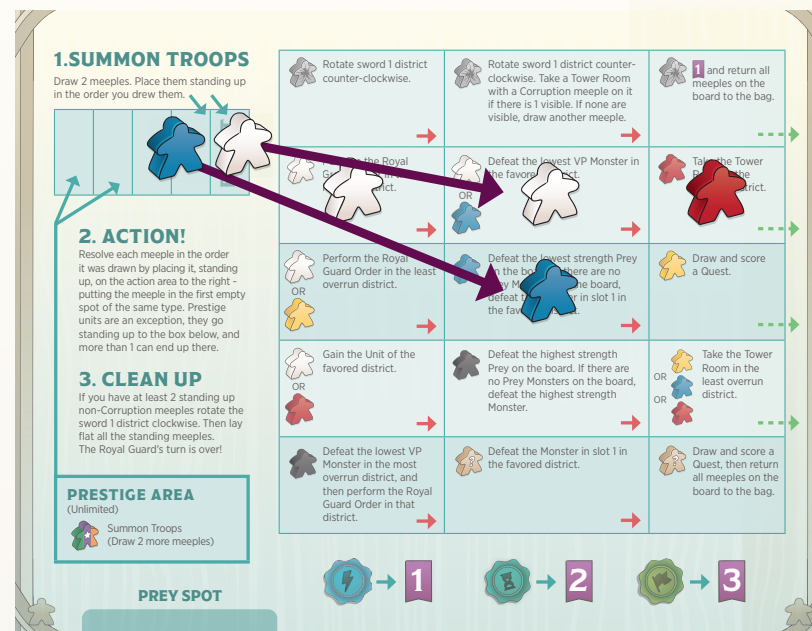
1.SUMMON TROOPS
Draw 2 meeples. Place them standing up in the order you drew them.

2. ACTION!
Resolve each meeple in the order it was drawn by placing it, standing up, on the action area to the right - putting the meeple in the first empty spot of the same type. Prestige units are an exception, they go standing up to the box below, and more than 1 can end up there.

3. CLEAN UP
If you have at least 2 standing up non-Corruption meeples rotate the sword 1 district clockwise. Then lay flat all the standing meeples. The Royal Guard's turn is over!

PRESTIGE AREA
(Unlimited)
Summon Troops
(Draw 2 more meeples)

PREY SPOT

| | | |
|---|---|---|
| Rotate sword 1 district counter-clockwise. | Rotate sword 1 district counter-clockwise. Take a Tower Room with a Corruption meeple on it if there is 1 visible. If none are visible, draw another meeple. | 1 and return all meeples on the board to the bag. |
| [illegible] the Royal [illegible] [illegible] | OR Defeat the lowest VP Monster in the favored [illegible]. | Take the Tower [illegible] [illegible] |
| OR Perform the Royal Guard Order in the least overrun district. | Defeat the lowest strength Prey in the bo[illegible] there are no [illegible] on the board, defeat t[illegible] in slot 1 in the fav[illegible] | Draw and score a Quest. |
| OR Gain the Unit of the favored district. | Defeat the highest strength Prey on the board. If there are no Prey Monsters on the board, defeat the highest strength Monster. | OR OR Take the Tower Room in the least overrun district. |
| Defeat the lowest VP Monster in the most overrun district, and then perform the Royal Guard Order in that district. | Defeat the Monster in slot 1 in the favored district. | Draw and score a Quest, then return all meeples on the board to the bag. |

1 2 3